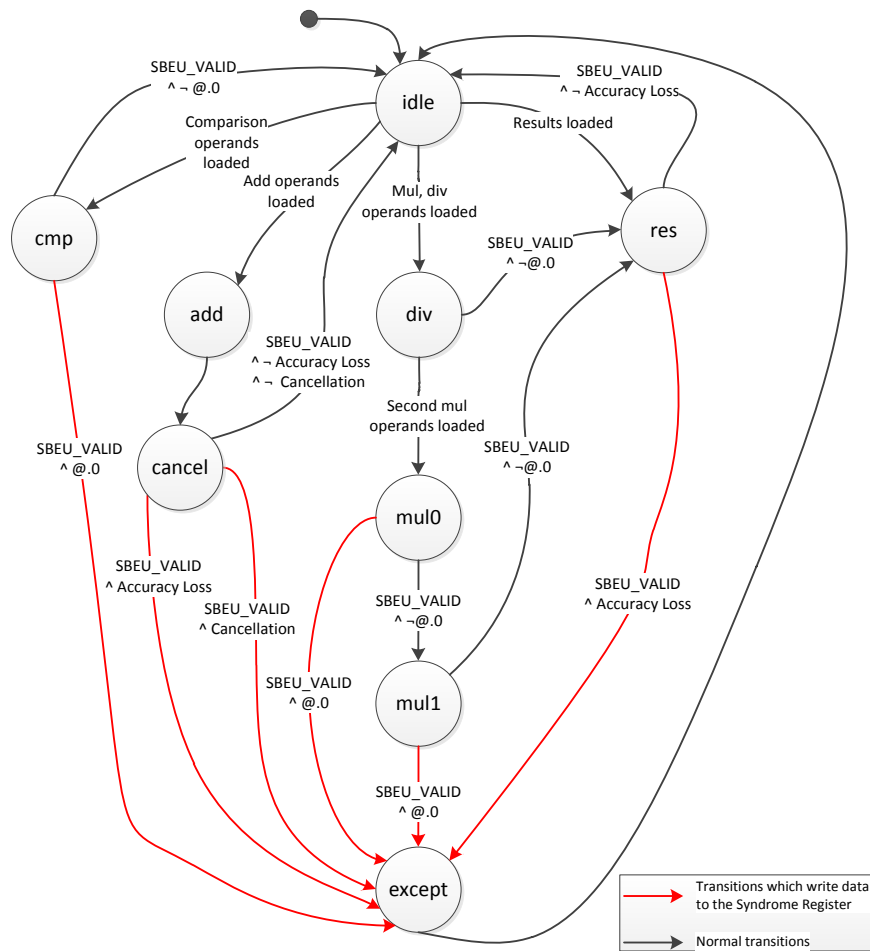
SBEU_VALID
^ ¬ @.0

idle

SBEU_VALID
^ ¬ Accuracy Loss

Comparison operands loaded

Results loaded

Add operands loaded

Mul, div operands loaded

cmp

res

SBEU_VALID
^ ¬@.0

add

div

SBEU_VALID
^ ¬ Accuracy Loss
^ ¬ Cancellation

Second mul operands loaded

SBEU_VALID
^ @.0

cancel

SBEU_VALID
^ ¬@.0

mul0

SBEU_VALID
^ Accuracy Loss

SBEU_VALID
^ Accuracy Loss

SBEU_VALID
^ Cancellation

SBEU_VALID
^ ¬@.0

SBEU_VALID
^ @.0

mul1

SBEU_VALID
^ @.0

except

Transitions which write data to the Syndrome Register

Normal transitions